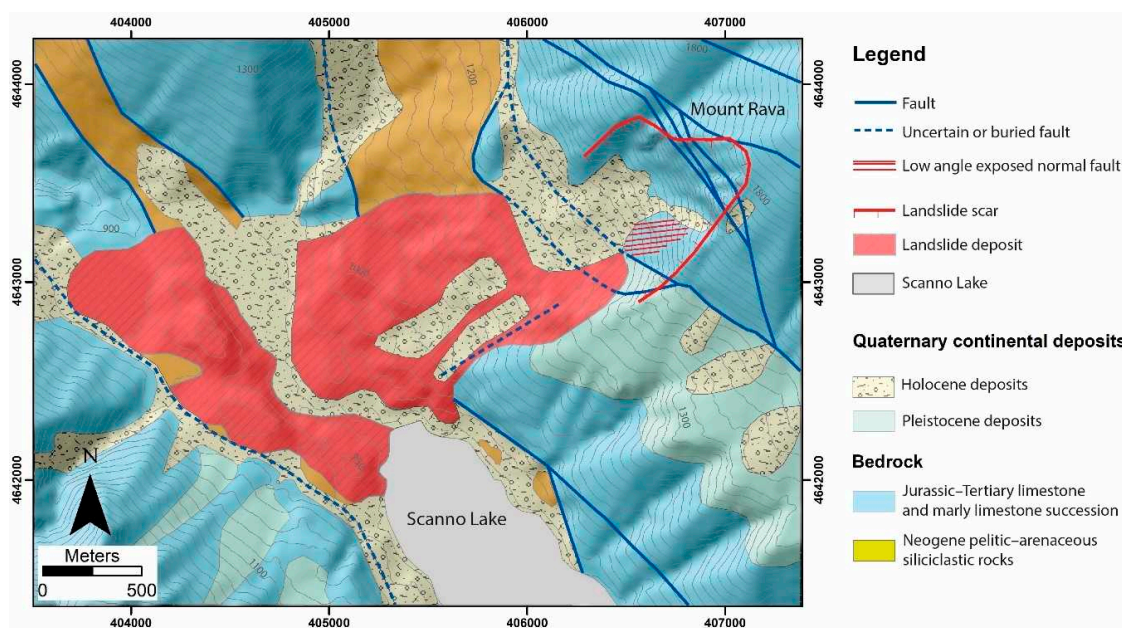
404000
405000
406000
407000

4644000
4643000
4642000

1300
1200
1800
900
1800
1300
1100

Mount Rava
Scanno Lake
N
Meters
0 500

404000
405000
406000
407000

4644000
4643000
4642000

Legend
Fault
Uncertain or buried fault
Low angle exposed normal fault
Landslide scar
Landslide deposit
Scanno Lake

Quaternary continental deposits
Holocene deposits
Pleistocene deposits

Bedrock
Jurassic–Tertiary limestone and marly limestone succession
Neogene pelitic–arenaceous siliciclastic rocks